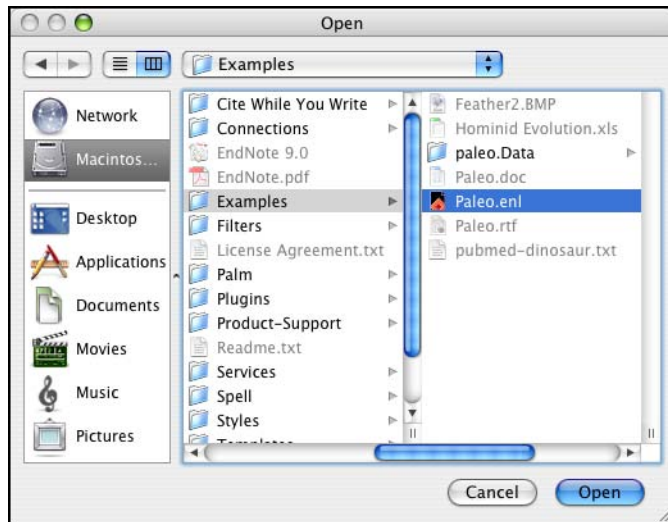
Open

Examples

Network
Macintos...
Desktop
Applications
Documents
Movies
Music
Pictures

Cite While You Write
Connections
EndNote 9.0
EndNote.pdf
Examples
Filters
License Agreement.txt
Palm
Plugins
Product-Support
Readme.txt
Services
Spell
Styles
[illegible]

Feather2.BMP
Hominid Evolution.xls
paleo.Data
Paleo.doc
Paleo.enl
Paleo.rtf
pubmed-dinosaur.txt

Cancel
Open